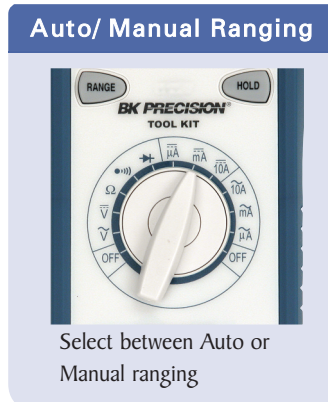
Auto/ Manual Ranging

RANGE

HOLD

BK PRECISION®
TOOL KIT

$\overline{\mu A}$ $\overline{mA}$ $\overline{10A}$ $\widetilde{10A}$ $\widetilde{mA}$ $\widetilde{\mu A}$ OFF OFF $\widetilde{V}$ $\overline{V}$ $\Omega$

Select between Auto or Manual ranging